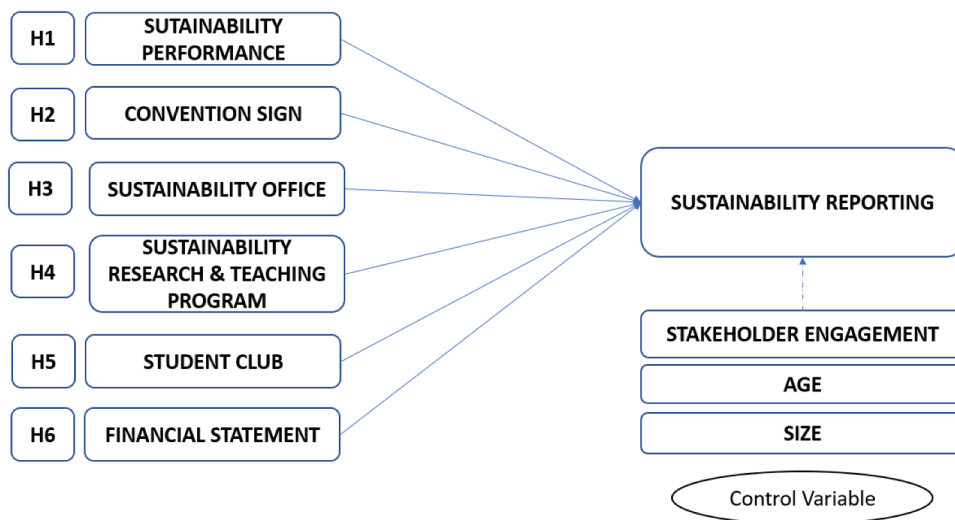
H1 SUTAINABILITY PERFORMANCE

H2 CONVENTION SIGN

H3 SUSTAINABILITY OFFICE

H4 SUSTAINABILITY RESEARCH & TEACHING PROGRAM

H5 STUDENT CLUB

H6 FINANCIAL STATEMENT

SUSTAINABILITY REPORTING

STAKEHOLDER ENGAGEMENT

AGE

SIZE

Control Variable